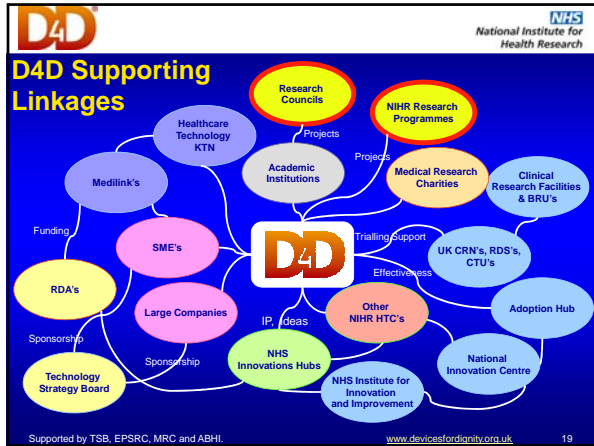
D4D

NHS
National Institute for Health Research

D4D Supporting Linkages

Research Councils

NIHR Research Programmes

Healthcare Technology KTN

Projects

Academic Institutions

Projects

Medical Research Charities

Clinical Research Facilities & BRU's

Medilink's

Funding

SME's

D4D

Trialling Support

UK CRN's, RDS's, CTU's

Effectiveness

RDA's

Large Companies

IP, Ideas

Other NIHR HTC's

Adoption Hub

Sponsorship

Sponsorship

NHS Innovations Hubs

National Innovation Centre

Technology Strategy Board

NHS Institute for Innovation and Improvement

Supported by TSB, EPSRC, MRC and ABHI.

www.devicesfordignity.org.uk

19